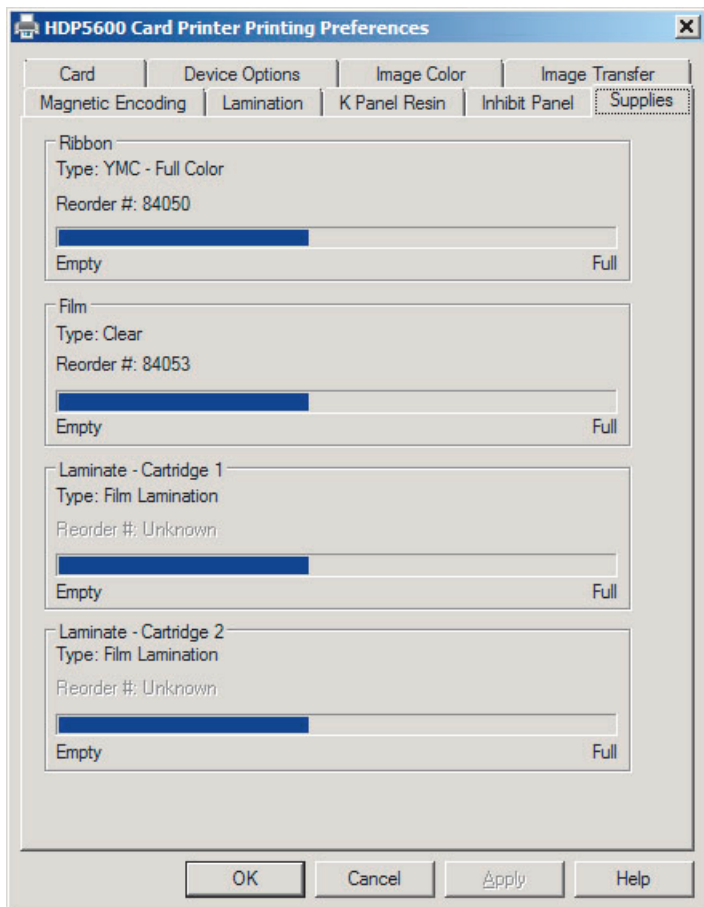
HDP5600 Card Printer Printing Preferences

Card | Device Options | Image Color | Image Transfer
Magnetic Encoding | Lamination | K Panel Resin | Inhibit Panel | Supplies

Ribbon
Type: YMC - Full Color
Reorder #: 84050
Empty Full

Film
Type: Clear
Reorder #: 84053
Empty Full

Laminate - Cartridge 1
Type: Film Lamination
Reorder #: Unknown
Empty Full

Laminate - Cartridge 2
Type: Film Lamination
Reorder #: Unknown
Empty Full

OK Cancel Apply Help